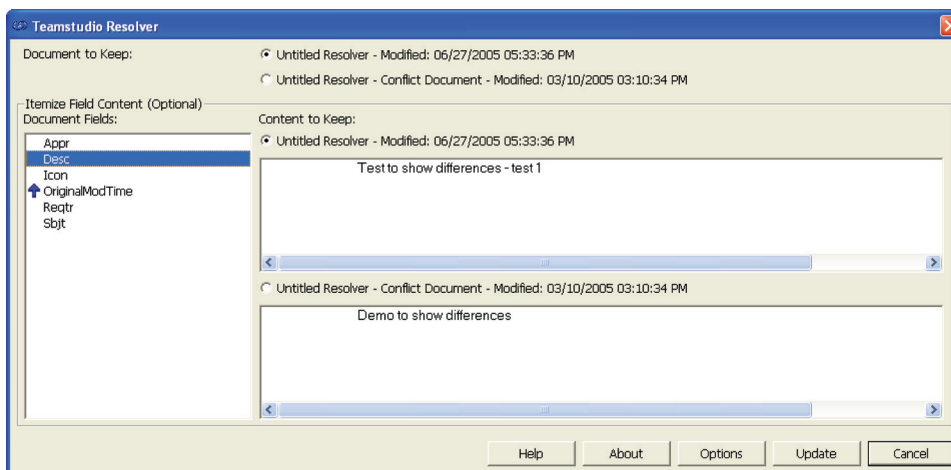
Teamstudio Resolver

Document to Keep:

Untitled Resolver - Modified: 06/27/2005 05:33:36 PM

Untitled Resolver - Conflict Document - Modified: 03/10/2005 03:10:34 PM

Itemize Field Content (Optional)

Document Fields:

Appr
Desc
Icon
OriginalModTime
Reqtr
Sbjt

Content to Keep:

Untitled Resolver - Modified: 06/27/2005 05:33:36 PM

Test to show differences - test 1

Untitled Resolver - Conflict Document - Modified: 03/10/2005 03:10:34 PM

Demo to show differences

Help
About
Options
Update
Cancel